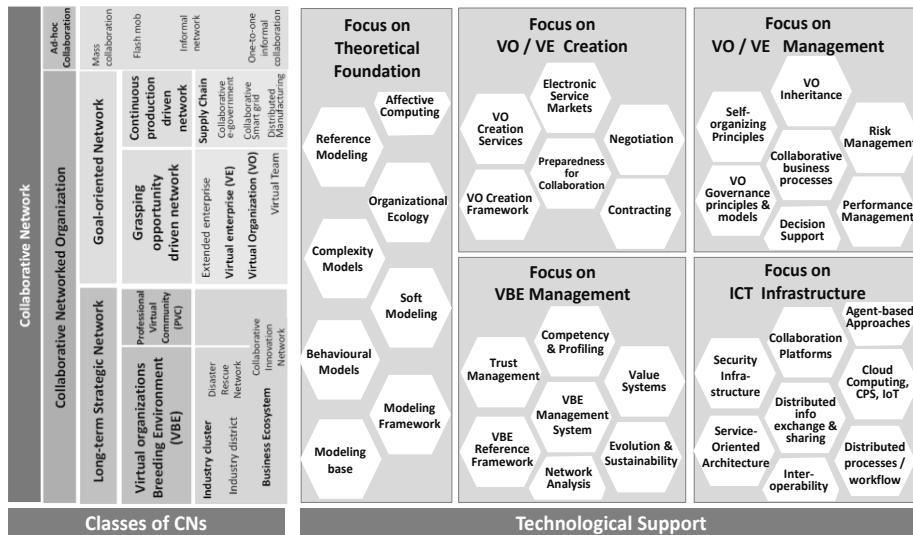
Collaborative Network

Ad-hoc Collaboration

Mass collaboration

Flash mob

Informal network

One-to-one informal collaboration

Collaborative Networked Organization

Goal-oriented Network

Continuous production driven network

Supply Chain

Collaborative e-government

Collaborative Smart grid

Distributed Manufacturing

Grasping opportunity driven network

Extended enterprise

Virtual enterprise (VE)

Virtual Organization (VO)

Virtual Team

Long-term Strategic Network

Professional Virtual Community (PVC)

Collaborative Innovation Network

Virtual organizations Breeding Environment (VBE)

Industry cluster

Industry district

Disaster Rescue Network

Business Ecosystem

Classes of CNs

Focus on Theoretical Foundation

Affective Computing

Reference Modeling

Organizational Ecology

Complexity Models

Soft Modeling

Behavioural Models

Modeling Framework

Modeling base

Focus on VO / VE Creation

Electronic Service Markets

VO Creation Services

Negotiation

Preparedness for Collaboration

VO Creation Framework

Contracting

Focus on VO / VE Management

VO Inheritance

Self-organizing Principles

Risk Management

Collaborative business processes

VO Governance principles & models

Performance Management

Decision Support

Focus on VBE Management

Competency & Profiling

Trust Management

Value Systems

VBE Management System

VBE Reference Framework

Evolution & Sustainability

Network Analysis

Focus on ICT Infrastructure

Agent-based Approaches

Collaboration Platforms

Security Infra-structure

Cloud Computing, CPS, IoT

Distributed info exchange & sharing

Service-Oriented Architecture

Distributed processes / workflow

Inter-operability

Technological Support